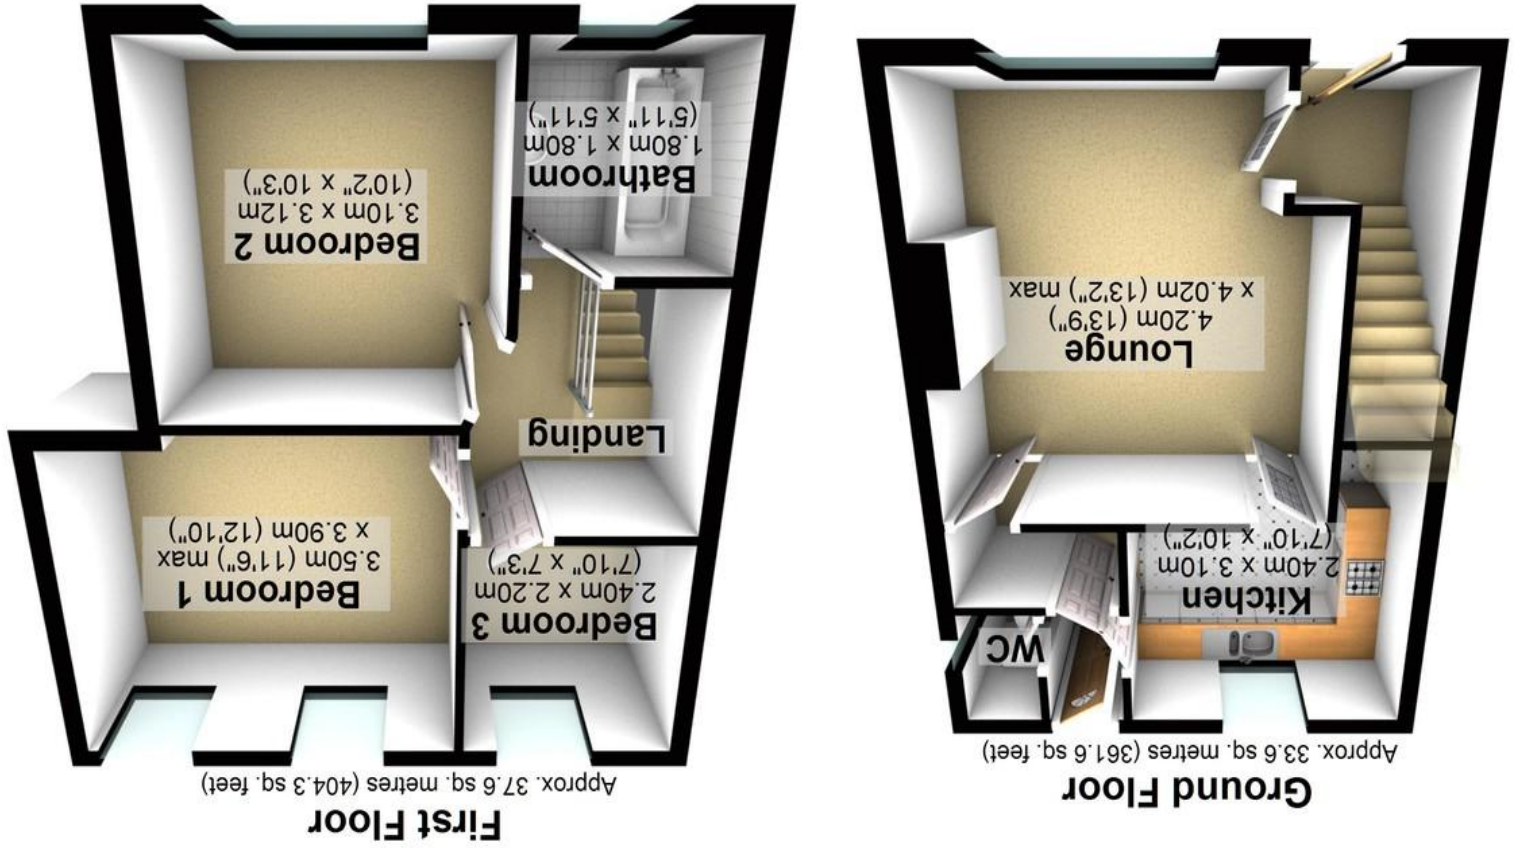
First Floor
Approx. 37.6 sq. metres (404.3 sq. feet)

Bedroom 2
3.10m x 3.12m
(10'2" x 10'3")

Bathroom
1.80m x 1.80m
(5'11" x 5'11")

Landing

Bedroom 1
3.50m (11'6") max
x 3.90m (12'10")

Bedroom 3
2.40m x 2.20m
(7'10" x 7'3")

Ground Floor
Approx. 33.6 sq. metres (361.6 sq. feet)

Lounge
4.20m (13'9")
x 4.02m (13'2") max

Kitchen
2.40m x 3.10m
(7'10" x 10'2")

WC